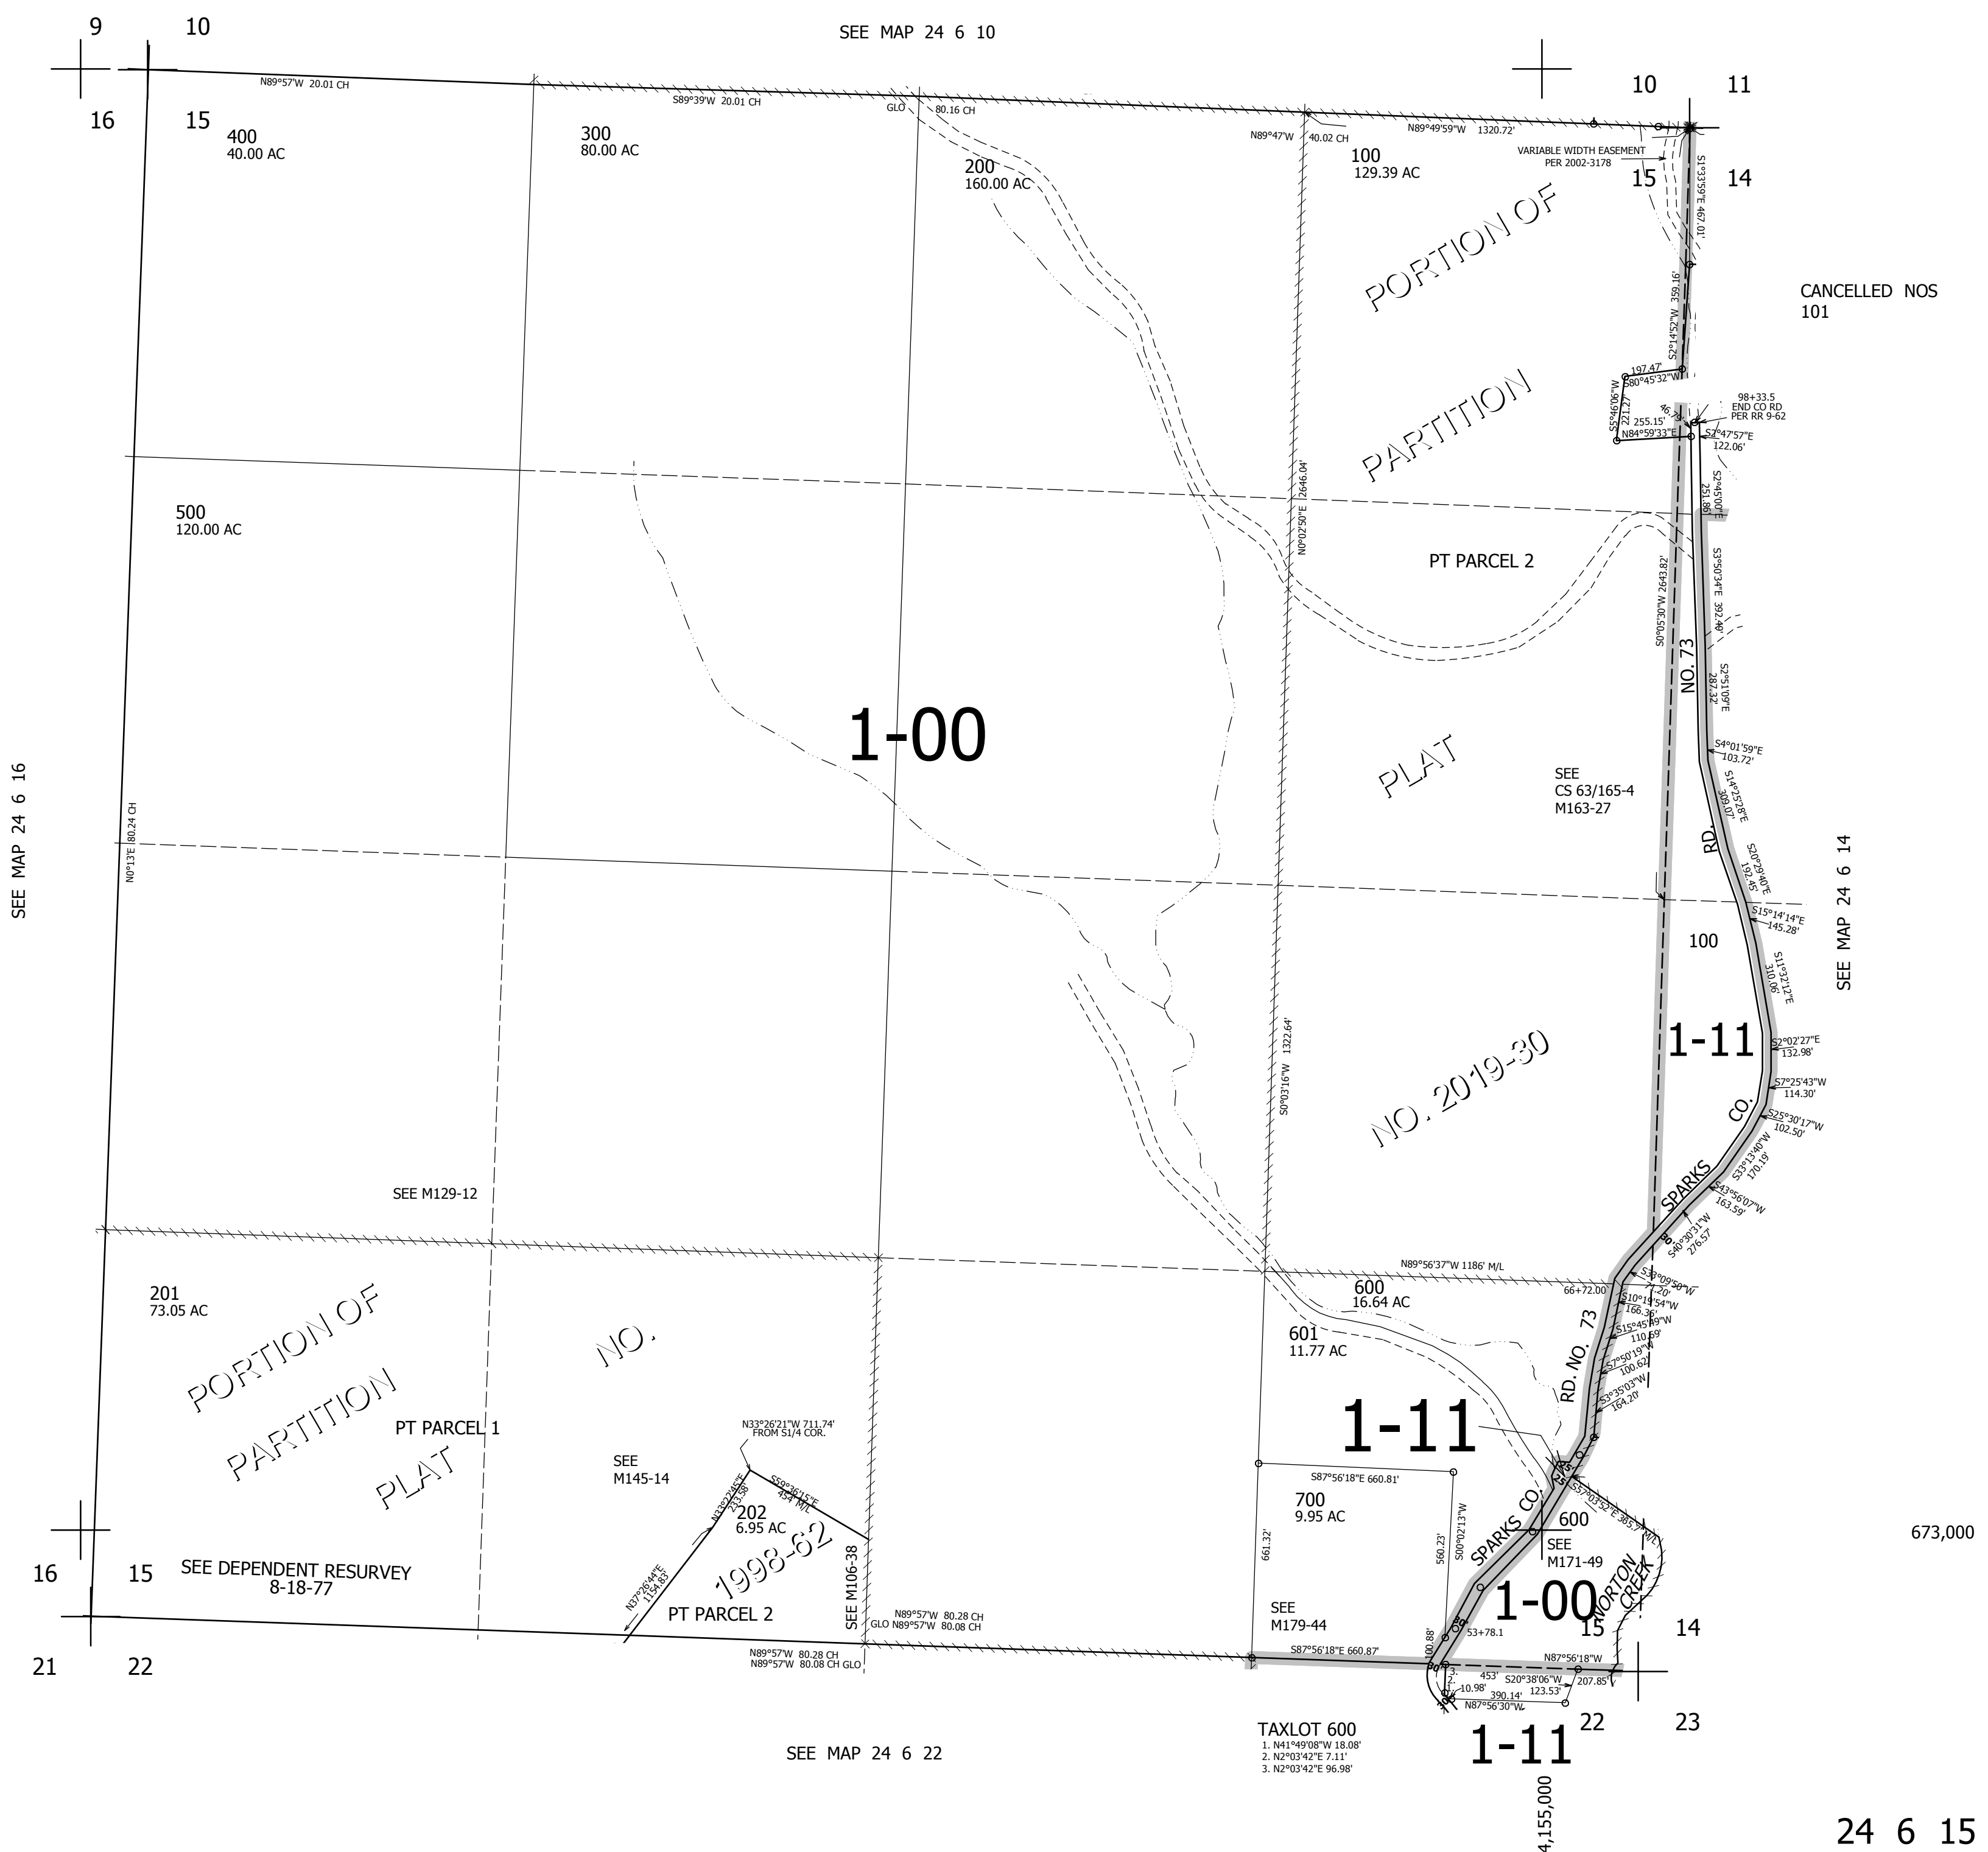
9 10

SEE MAP 24 6 10

16 15

N89°57'W 20.01 CH

S89°39'W 20.01 CH

GLO 80.16 CH

N89°47'W 40.02 CH

N89°49'59"W 1320.72'

10 11

VARIABLE WIDTH EASEMENT PER 2002-3178

15 14

400
40.00 AC

300
80.00 AC

200
160.00 AC

100
129.39 AC

S1°33'59"E 467.01'

PORTION OF

CANCELLED NOS
101

S2°14'52"W 359.16'

197.47'
S80°45'32"W

S5°46'06"W 221.27'

255.15'
N84°59'33"E

45.74'

98+33.5
END CO RD
PER RR 9-62

S2°47'57"E
122.06'

PARTITION

500
120.00 AC

N0°02'50"E 2646.04'

S2°45'00"E 251.86'

PT PARCEL 2

S3°50'34"E 392.49'

S0°05'30"W 2643.82'

NO. 73

S2°51'09"E 287.32'

1-00

S4°01'59"E
103.72'

PLAT

SEE
CS 63/165-4
M163-27

S14°52'28"E 309.07'

RD.

S20°29'40"E 192.45'

SEE MAP 24 6 16

N0°13'E 80.24 CH

S15°14'14"E
145.28'

100

SEE MAP 24 6 14

S11°32'12"E 310.06'

1-11

S2°02'27"E
132.98'

NO. 2019-30

S0°03'16"W 1322.64'

S7°25'43"W
114.30'

S25°30'17"W
102.50'

CO.

S33°13'40"W 170.19'

SPARKS

S43°56'07"W
163.59'

SEE M129-12

S46°30'31"W 276.57'

N89°56'37"W 1186' M/L

66+72.00

S38°09'59"W
71.20'

600
16.64 AC

S10°19'54"W
166.36'

S15°45'49"W
110.69'

201
73.05 AC

601
11.77 AC

S7°50'19"W
100.62'

PORTION OF

NO.

RD. NO. 73

S3°35'03"W
164.20'

PARTITION

PT PARCEL 1

1-11

N33°26'21"W 711.74'
FROM S1/4 COR.

PLAT

SEE
M145-14

N33°27'45"E 213.58'

S59°36'15"E
434' M/L

S87°56'18"E 660.81'

S57°03'52"E 385.7' M/L

202
6.95 AC

700
9.95 AC

600

1998-62

661.32'

560.23'

S00°02'13"W

SPARKS CO.

SEE
M171-49

673,000

16 15

SEE DEPENDENT RESURVEY
8-18-77

N37°26'44"E 1154.83'

SEE M106-38

NORTON CREEK

1-00

PT PARCEL 2

N89°57'W 80.28 CH
GLO N89°57'W 80.08 CH

SEE
M179-44

100.88'

53+78.1

15 14

N89°57'W 80.28 CH
N89°57'W 80.08 CH GLO

S87°56'18"E 660.87'

N87°56'18"W

21 22

3.
453'

S20°38'06"W
123.53'

207.85'

10.98'

390.14'

N87°56'30"W

22 23

TAXLOT 600
1. N41°49'08"W 18.08'
2. N2°03'42"E 7.11'
3. N2°03'42"E 96.98'

SEE MAP 24 6 22

1-11

4,155,000

24 6 15